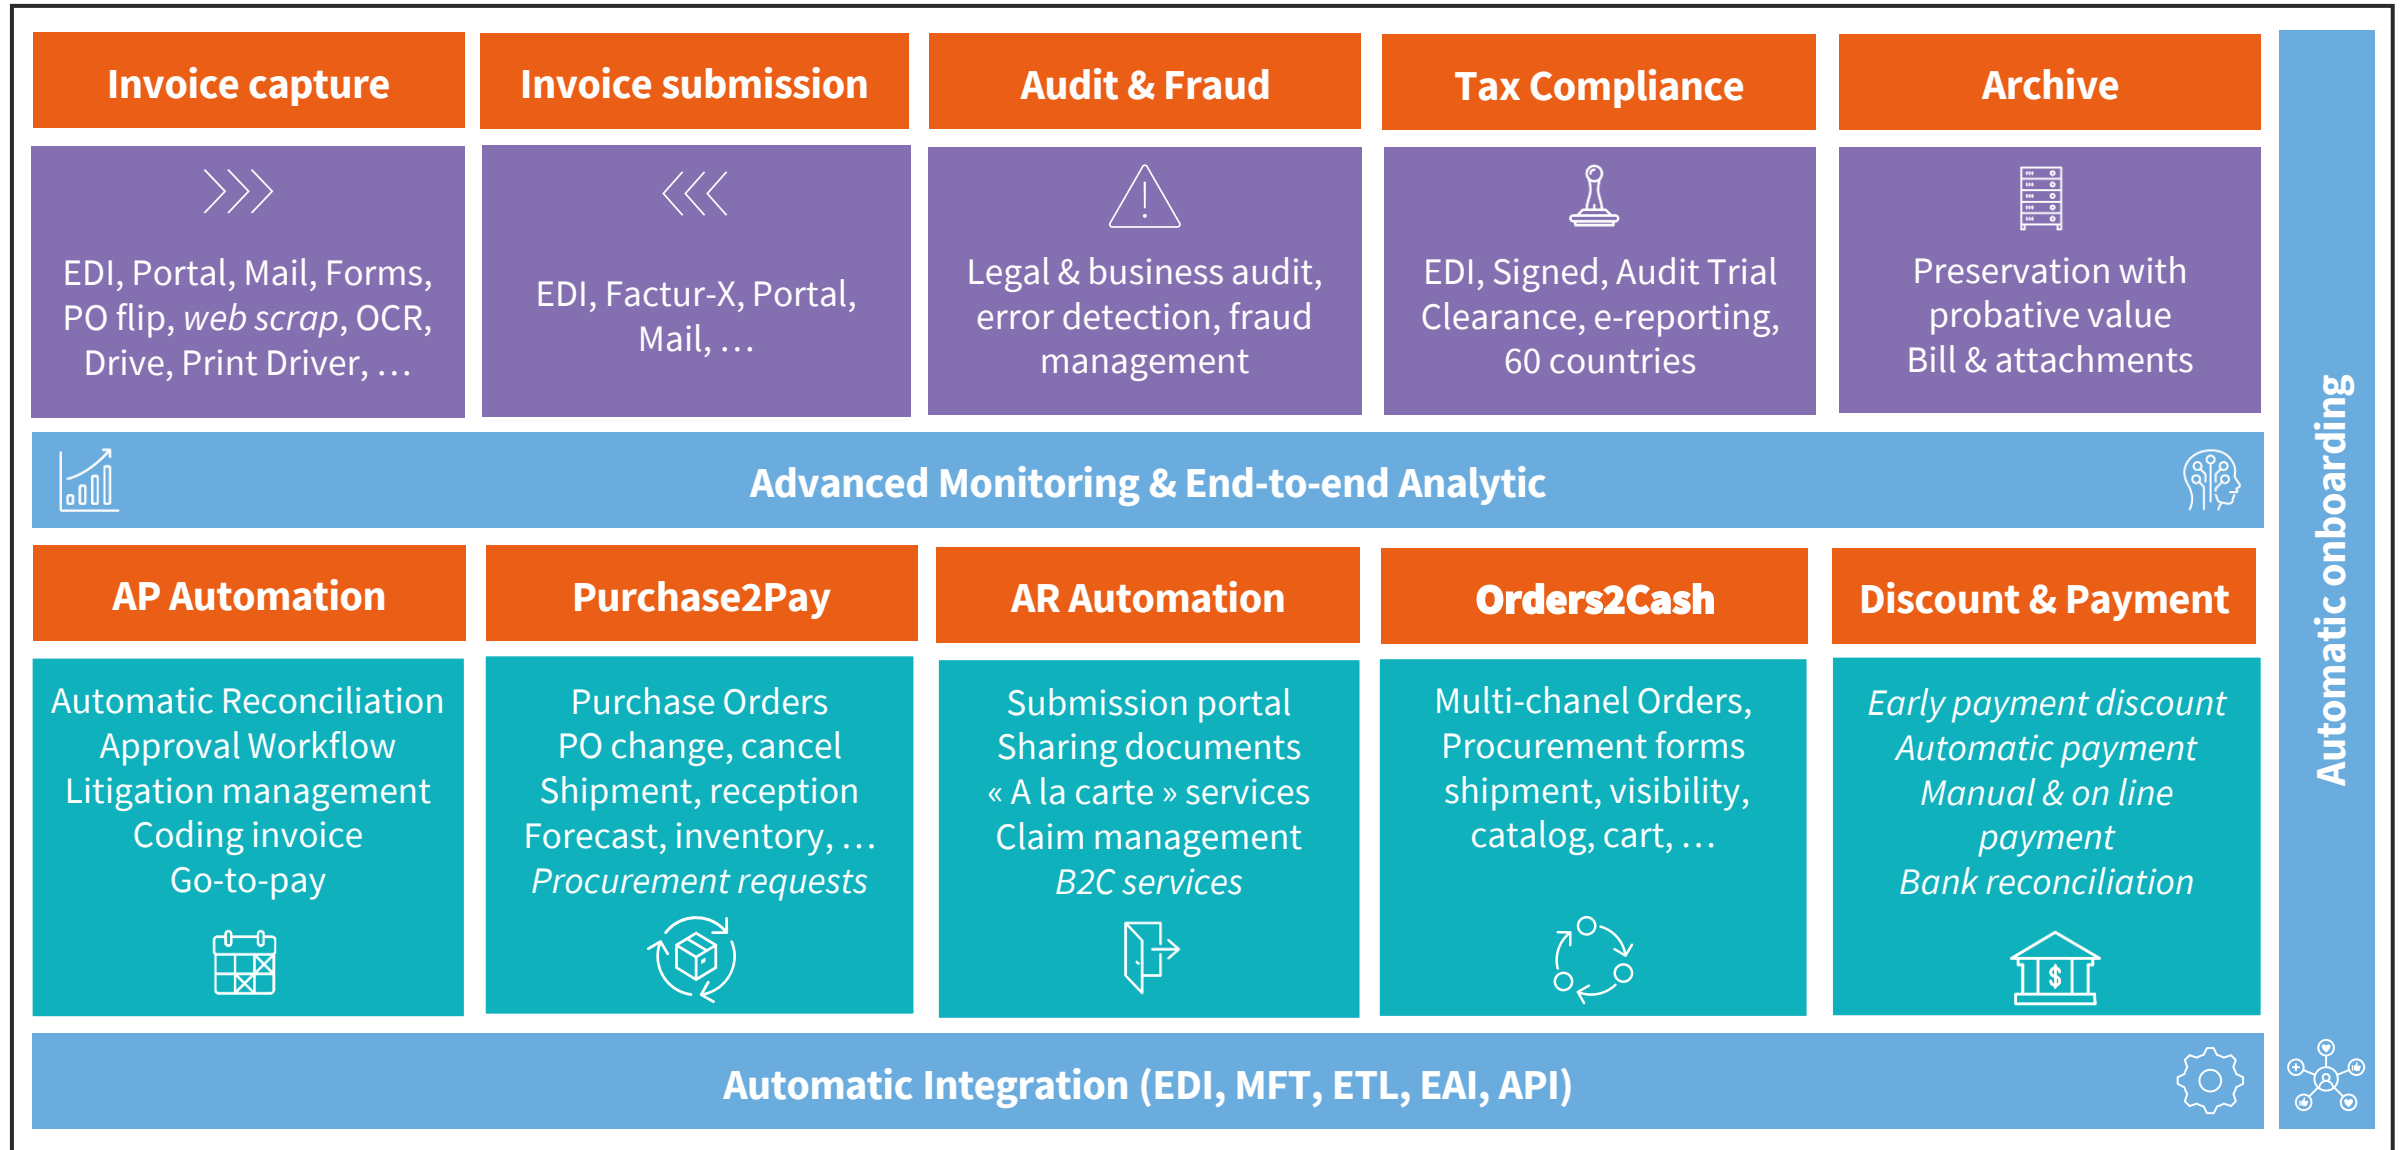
Invoice capture

EDI, Portal, Mail, Forms, PO flip, *web scrap*, OCR, Drive, Print Driver, …

Invoice submission

EDI, Factur-X, Portal, Mail, …

Audit & Fraud

Legal & business audit, error detection, fraud management

Tax Compliance

EDI, Signed, Audit Trial Clearance, e-reporting, 60 countries

Archive

Preservation with probative value Bill & attachments

Advanced Monitoring & End-to-end Analytic

AP Automation

Automatic Reconciliation
Approval Workflow
Litigation management
Coding invoice
Go-to-pay

Purchase2Pay

Purchase Orders
PO change, cancel
Shipment, reception
Forecast, inventory, …
*Procurement requests*

AR Automation

Submission portal
Sharing documents
« A la carte » services
Claim management
*B2C services*

Orders2Cash

Multi-chanel Orders,
Procurement forms
shipment, visibility,
catalog, cart, …

Discount & Payment

*Early payment discount*
*Automatic payment*
*Manual & on line payment*
*Bank reconciliation*

Automatic Integration (EDI, MFT, ETL, EAI, API)

Automatic onboarding